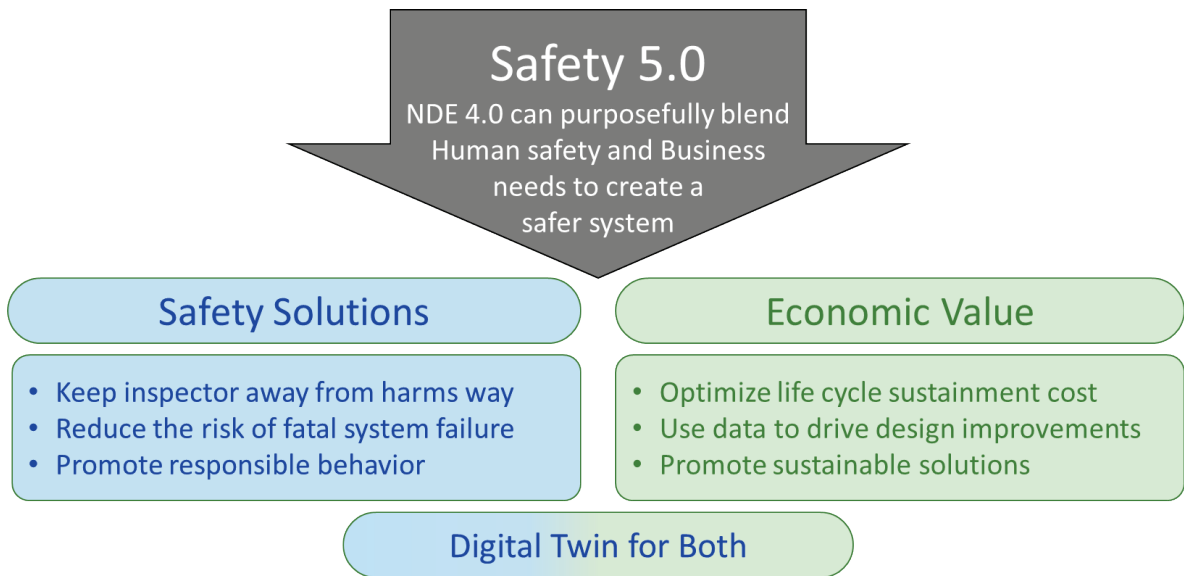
Safety 5.0

NDE 4.0 can purposefully blend Human safety and Business needs to create a safer system

Safety Solutions

- Keep inspector away from harms way
- Reduce the risk of fatal system failure
- Promote responsible behavior

Economic Value

- Optimize life cycle sustainment cost
- Use data to drive design improvements
- Promote sustainable solutions

Digital Twin for Both